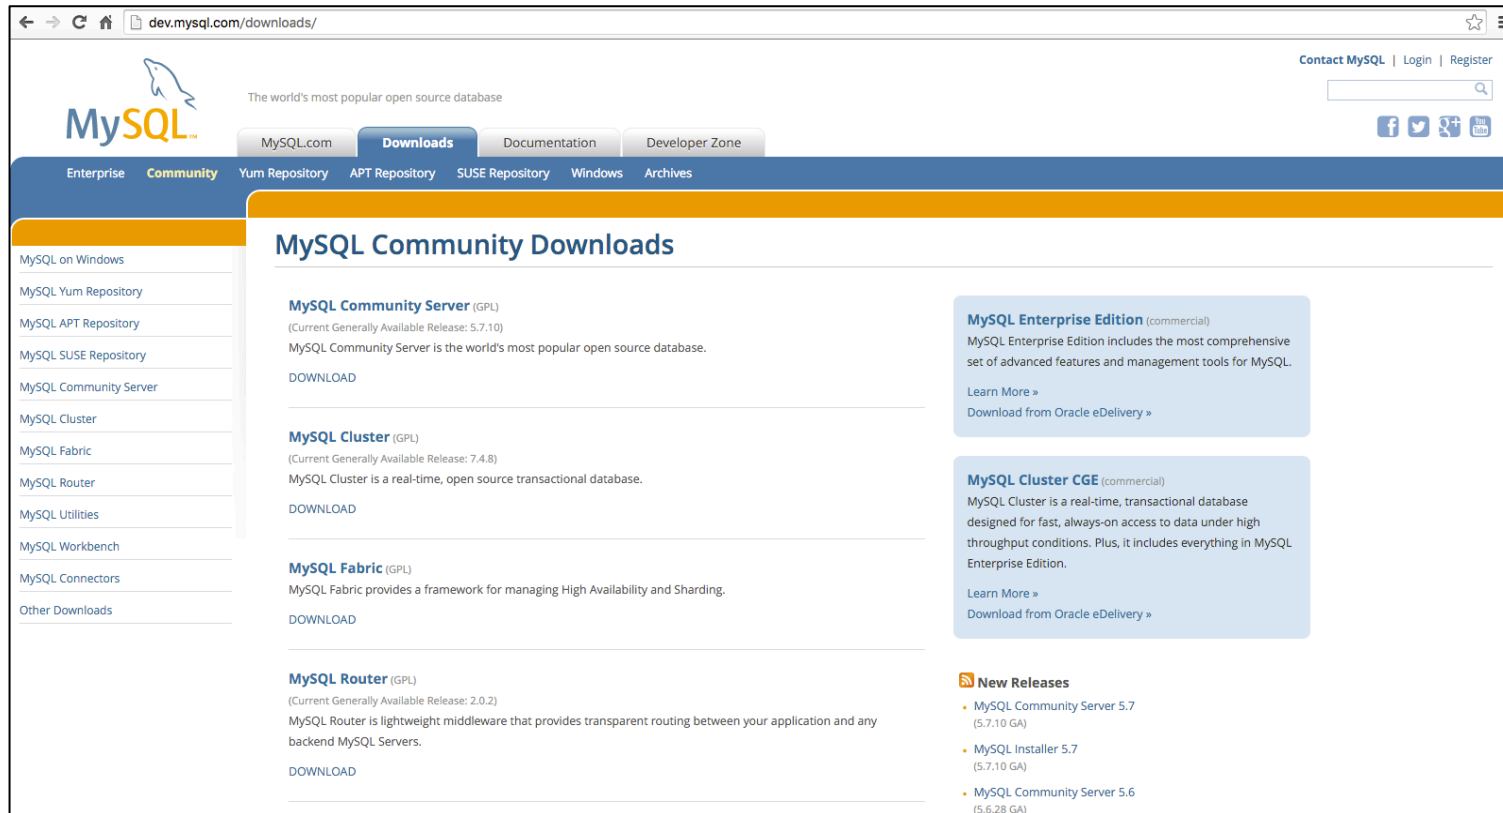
dev.mysql.com/downloads/

Contact MySQL | Login | Register

MySQL

The world's most popular open source database

MySQL.com Downloads Documentation Developer Zone

Enterprise Community Yum Repository APT Repository SUSE Repository Windows Archives

MySQL on Windows
MySQL Yum Repository
MySQL APT Repository
MySQL SUSE Repository
MySQL Community Server
MySQL Cluster
MySQL Fabric
MySQL Router
MySQL Utilities
MySQL Workbench
MySQL Connectors
Other Downloads

MySQL Community Downloads

MySQL Community Server (GPL)
(Current Generally Available Release: 5.7.10)
MySQL Community Server is the world's most popular open source database.
DOWNLOAD

MySQL Cluster (GPL)
(Current Generally Available Release: 7.4.8)
MySQL Cluster is a real-time, open source transactional database.
DOWNLOAD

MySQL Fabric (GPL)
MySQL Fabric provides a framework for managing High Availability and Sharding.
DOWNLOAD

MySQL Router (GPL)
(Current Generally Available Release: 2.0.2)
MySQL Router is lightweight middleware that provides transparent routing between your application and any backend MySQL Servers.
DOWNLOAD

MySQL Enterprise Edition (commercial)
MySQL Enterprise Edition includes the most comprehensive set of advanced features and management tools for MySQL.
Learn More »
Download from Oracle eDelivery »

MySQL Cluster CGE (commercial)
MySQL Cluster is a real-time, transactional database designed for fast, always-on access to data under high throughput conditions. Plus, it includes everything in MySQL Enterprise Edition.
Learn More »
Download from Oracle eDelivery »

New Releases
• MySQL Community Server 5.7
(5.7.10 GA)
• MySQL Installer 5.7
(5.7.10 GA)
• MySQL Community Server 5.6
(5.6.28 GA)